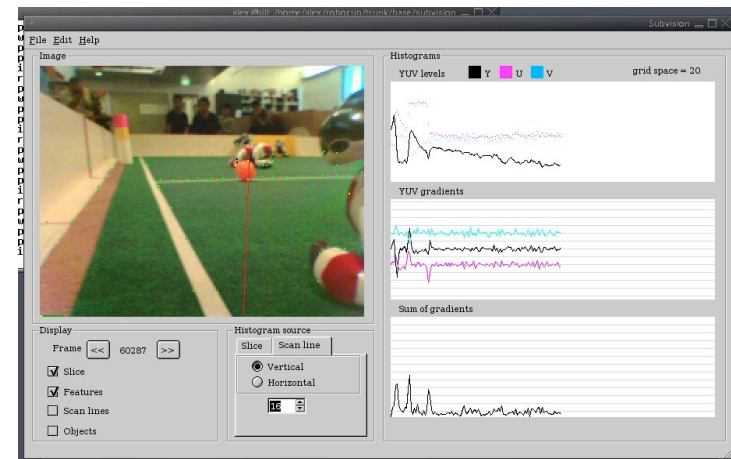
alex@bill: /home/alex/robocup/trunk/base/subvision

Subvision

File Edit Help

Image

Histograms

YUV levels Y U V grid space = 20

YUV gradients

Sum of gradients

Display

Frame << 60287 >>

Slice

Features

Scan lines

Objects

Histogram source

Slice Scan line

Vertical

Horizontal

16